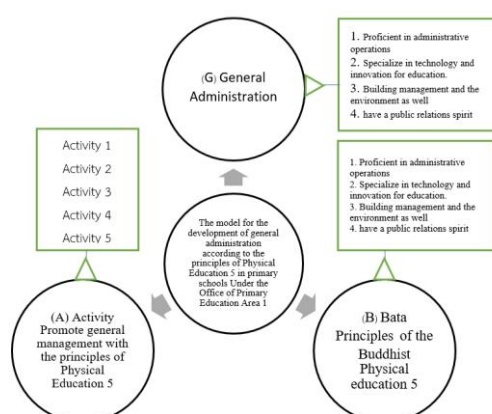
(G) General Administration

1. Proficient in administrative operations
2. Specialize in technology and innovation for education.
3. Building management and the environment as well
4. have a public relations spirit

Activity 1
Activity 2
Activity 3
Activity 4
Activity 5

1. Proficient in administrative operations
2. Specialize in technology and innovation for education.
3. Building management and the environment as well
4. have a public relations spirit

The model for the development of general administration according to the principles of Physical Education 5 in primary schools Under the Office of Primary Education Area 1

(A) Activity Promote general management with the principles of Physical Education 5

(B) Bata Principles of the Buddhist Physical education 5